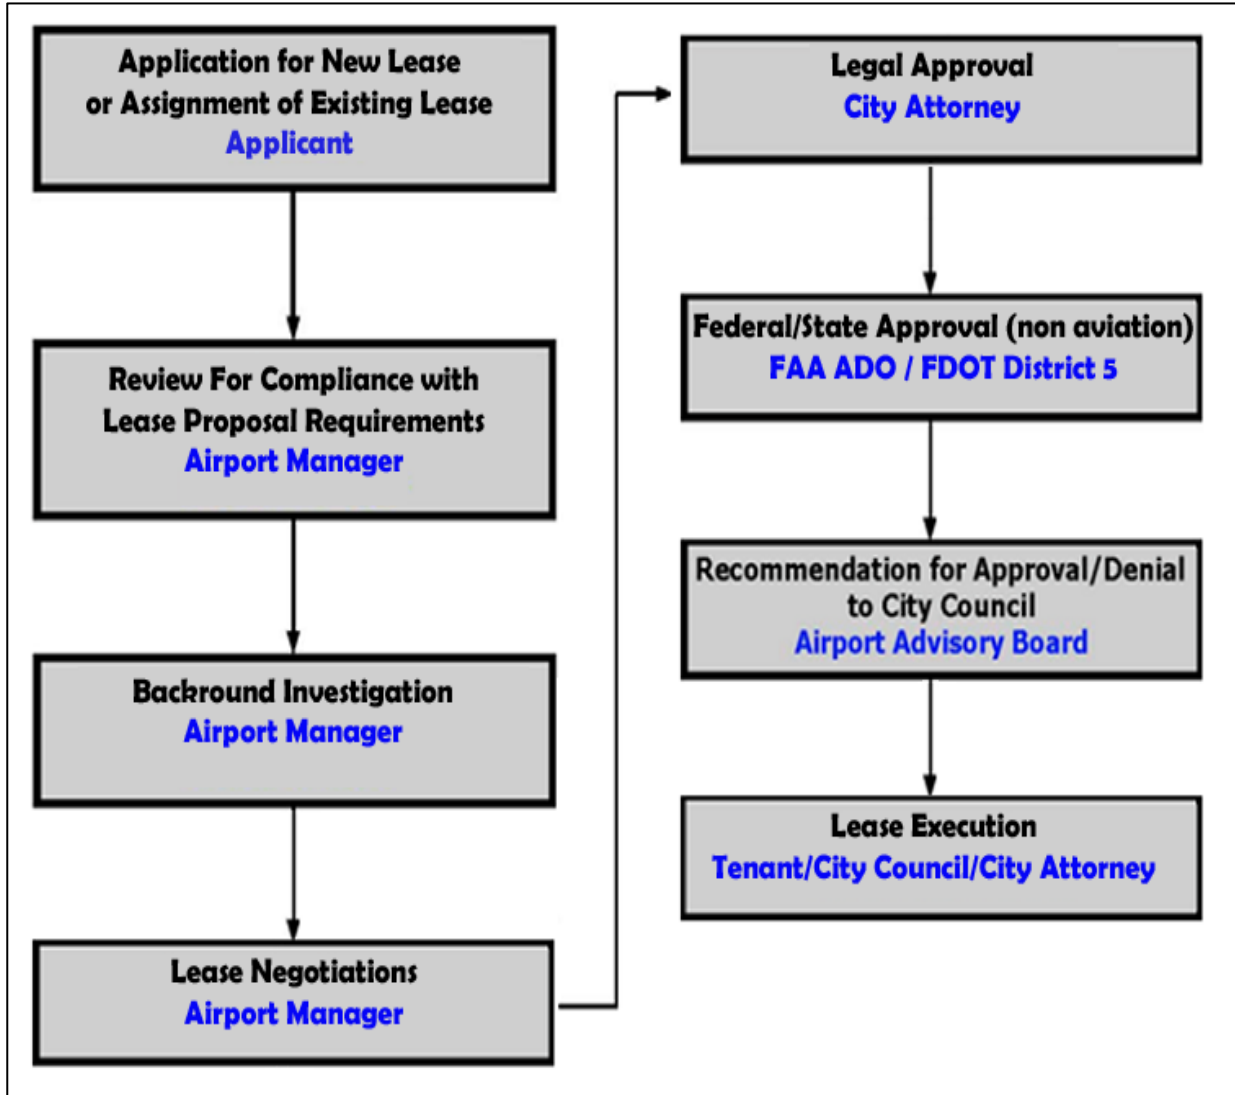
Application for New Lease or Assignment of Existing Lease
Applicant

Review For Compliance with Lease Proposal Requirements
Airport Manager

Backround Investigation
Airport Manager

Lease Negotiations
Airport Manager

Legal Approval
City Attorney

Federal/State Approval (non aviation)
FAA ADO / FDOT District 5

Recommendation for Approval/Denial to City Council
Airport Advisory Board

Lease Execution
Tenant/City Council/City Attorney